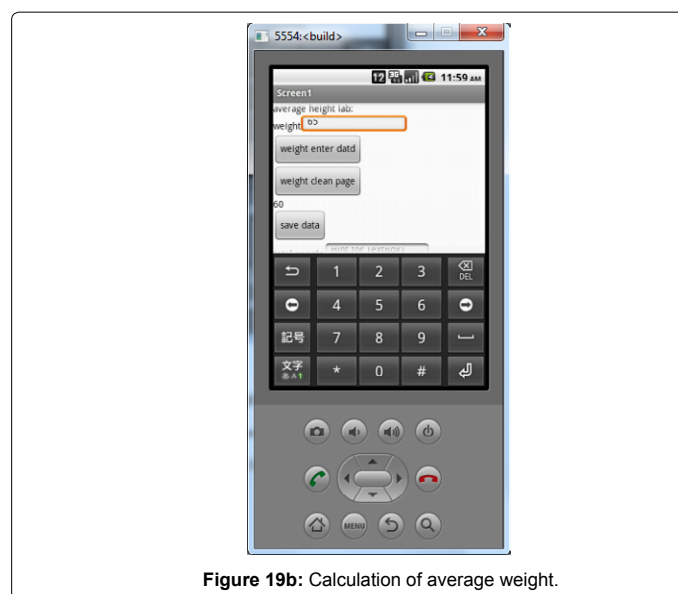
5554:<build>

12 3G 11:59 AM

Screen1

average height lab:

weight 65

weight enter datd

weight clean page

60

save data

Hint for TextBox1

DEL

1 2 3

4 5 6

記号 7 8 9

文字 あA1 * 0 #

MENU

**Figure 19b:** Calculation of average weight.